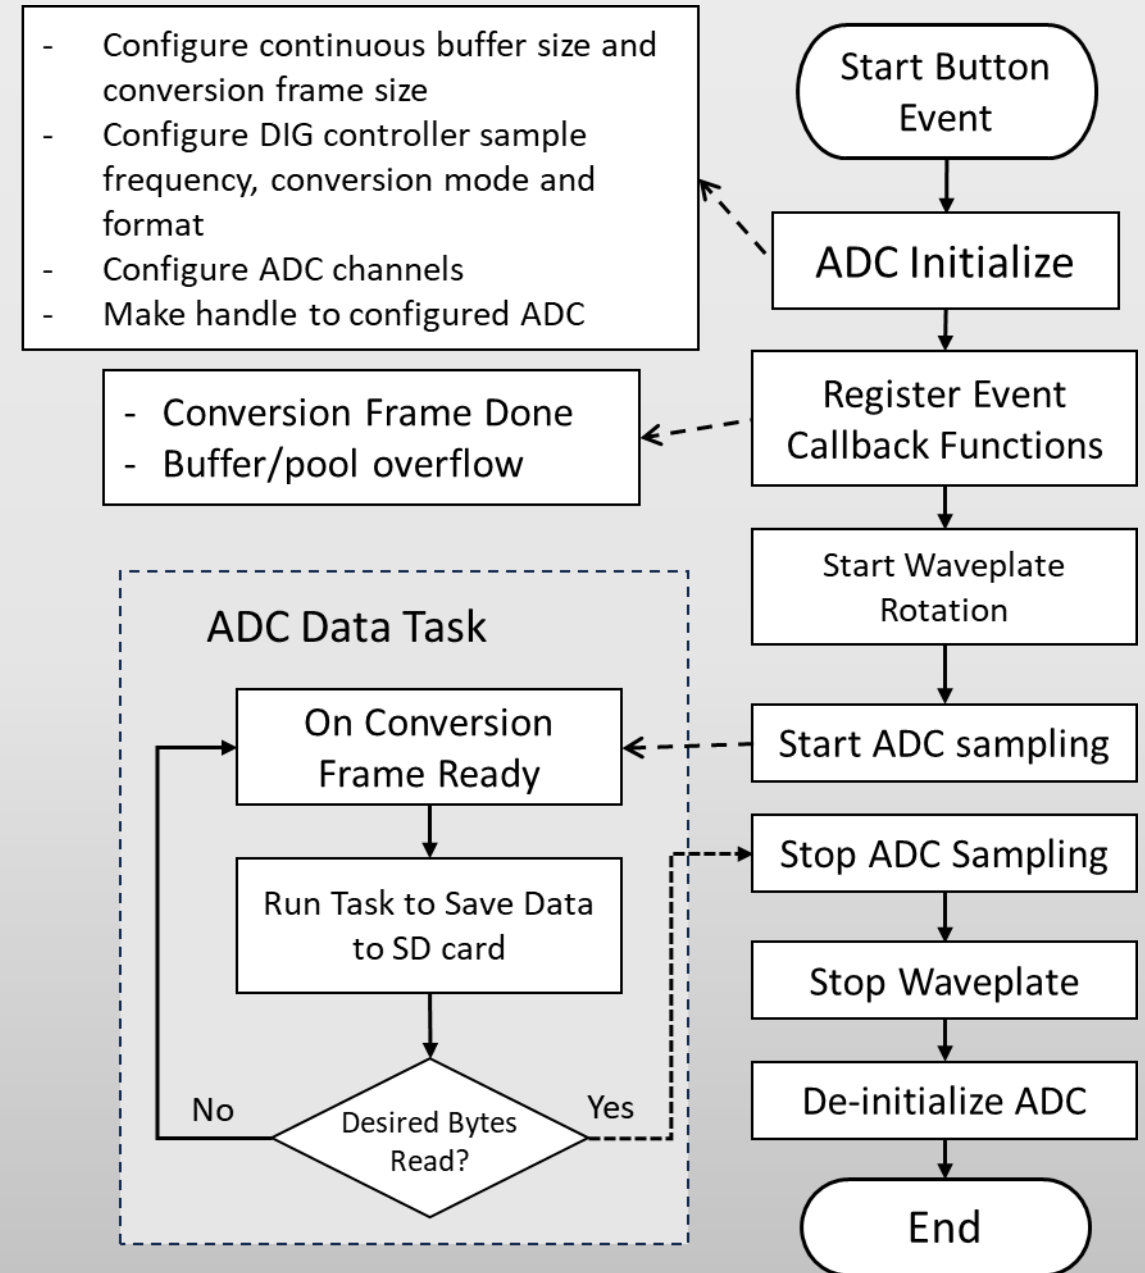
- Configure continuous buffer size and conversion frame size
- Configure DIG controller sample frequency, conversion mode and format
- Configure ADC channels
- Make handle to configured ADC

Start Button Event

ADC Initialize

- Conversion Frame Done
- Buffer/pool overflow

Register Event Callback Functions

Start Waveplate Rotation

ADC Data Task

On Conversion Frame Ready

Start ADC sampling

Run Task to Save Data to SD card

Stop ADC Sampling

Stop Waveplate

No

Desired Bytes Read?

Yes

De-initialize ADC

End